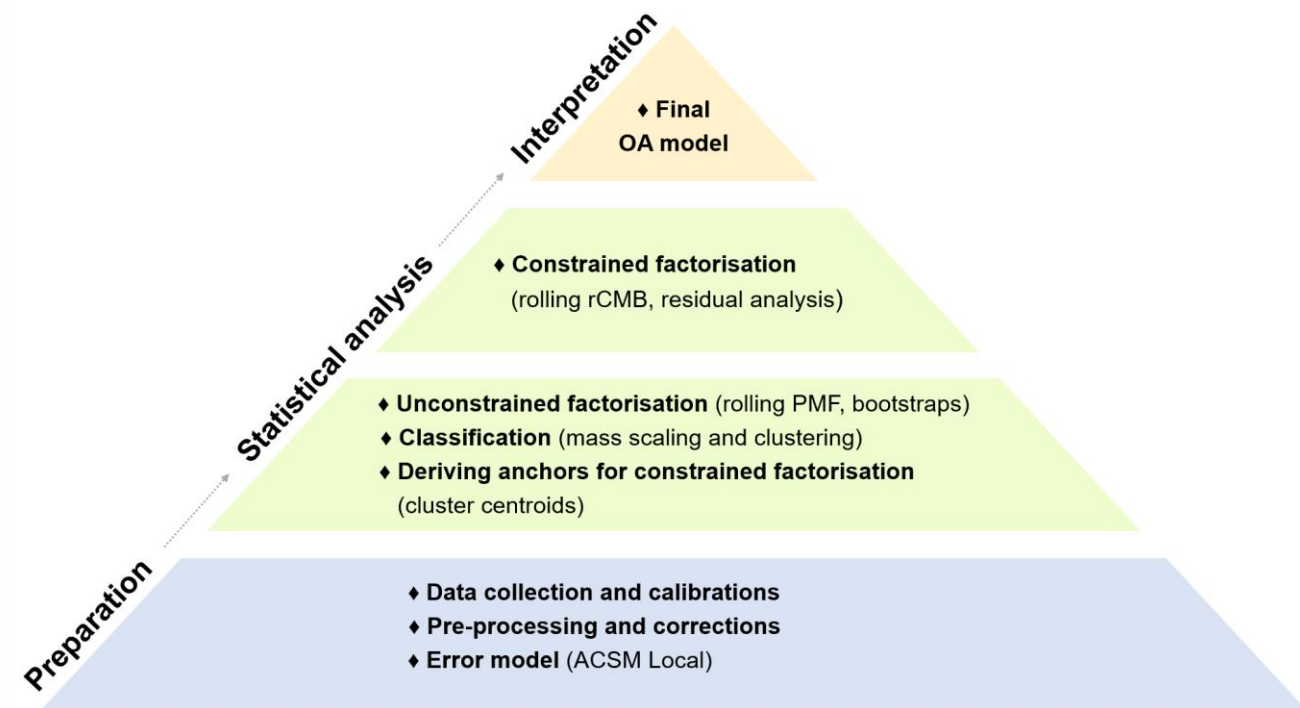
Interpretation

♦ Final OA model

Statistical analysis

♦ Constrained factorisation (rolling rCMB, residual analysis)

♦ Unconstrained factorisation (rolling PMF, bootstraps)
♦ Classification (mass scaling and clustering)
♦ Deriving anchors for constrained factorisation (cluster centroids)

Preparation

♦ Data collection and calibrations
♦ Pre-processing and corrections
♦ Error model (ACSM Local)